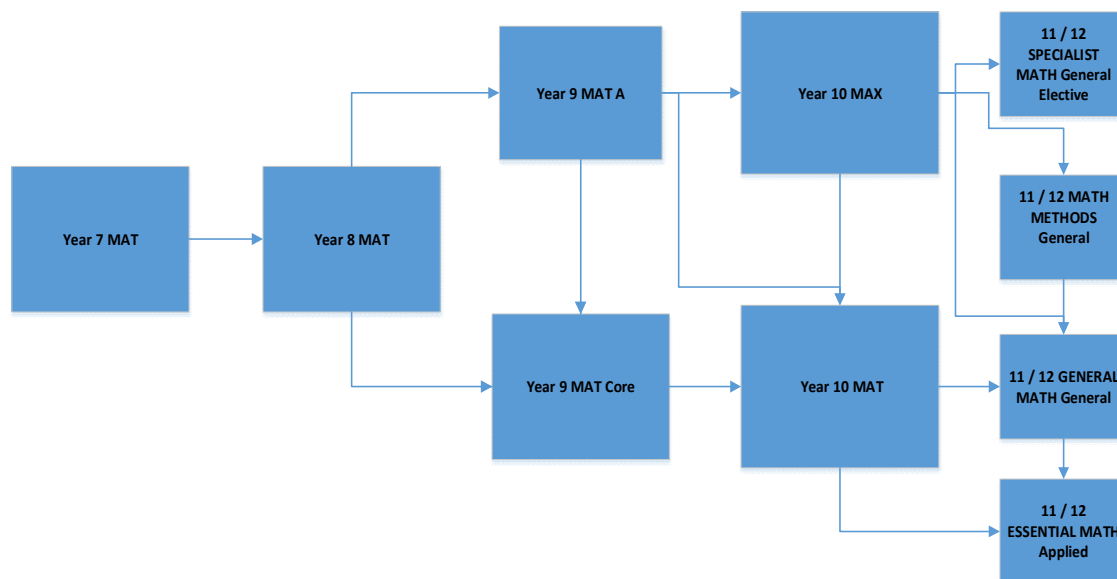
Year 7 MAT

Year 8 MAT

Year 9 MAT A

Year 9 MAT Core

Year 10 MAX

Year 10 MAT

11 / 12 SPECIALIST MATH General Elective

11 / 12 MATH METHODS General

11 / 12 GENERAL MATH General

11 / 12 ESSENTIAL MATH Applied